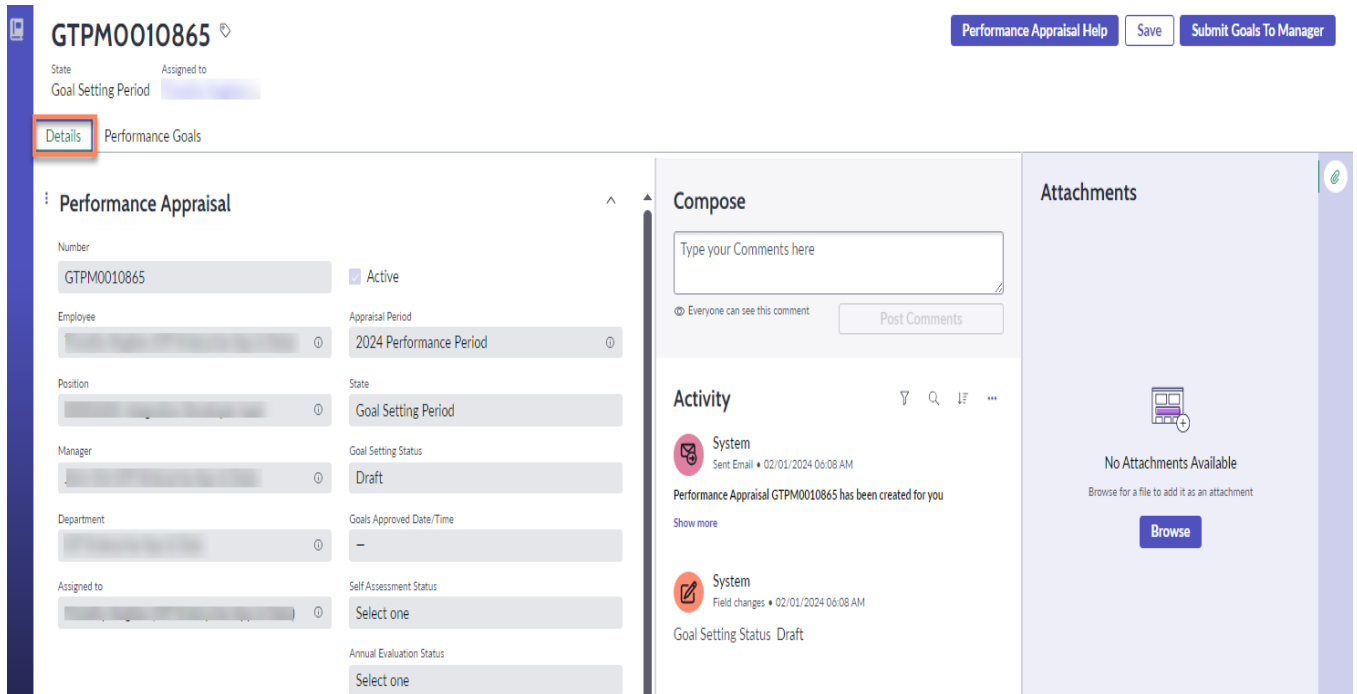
GTPM0010865

State
Goal Setting Period

Assigned to
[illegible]

Performance Appraisal Help | Save | Submit Goals To Manager

Details | Performance Goals

Performance Appraisal

Number
GTPM0010865

Active

Employee
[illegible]

Appraisal Period
2024 Performance Period

Position
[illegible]

State
Goal Setting Period

Manager
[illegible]

Goal Setting Status
Draft

Department
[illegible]

Goals Approved Date/Time
–

Assigned to
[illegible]

Self Assessment Status
Select one

Annual Evaluation Status
Select one

Compose

Type your Comments here

Everyone can see this comment

Post Comments

Activity

System
Sent Email • 02/01/2024 06:08 AM
Performance Appraisal GTPM0010865 has been created for you
Show more

System
Field changes • 02/01/2024 06:08 AM
Goal Setting Status Draft

Attachments

No Attachments Available
Browse for a file to add it as an attachment
Browse